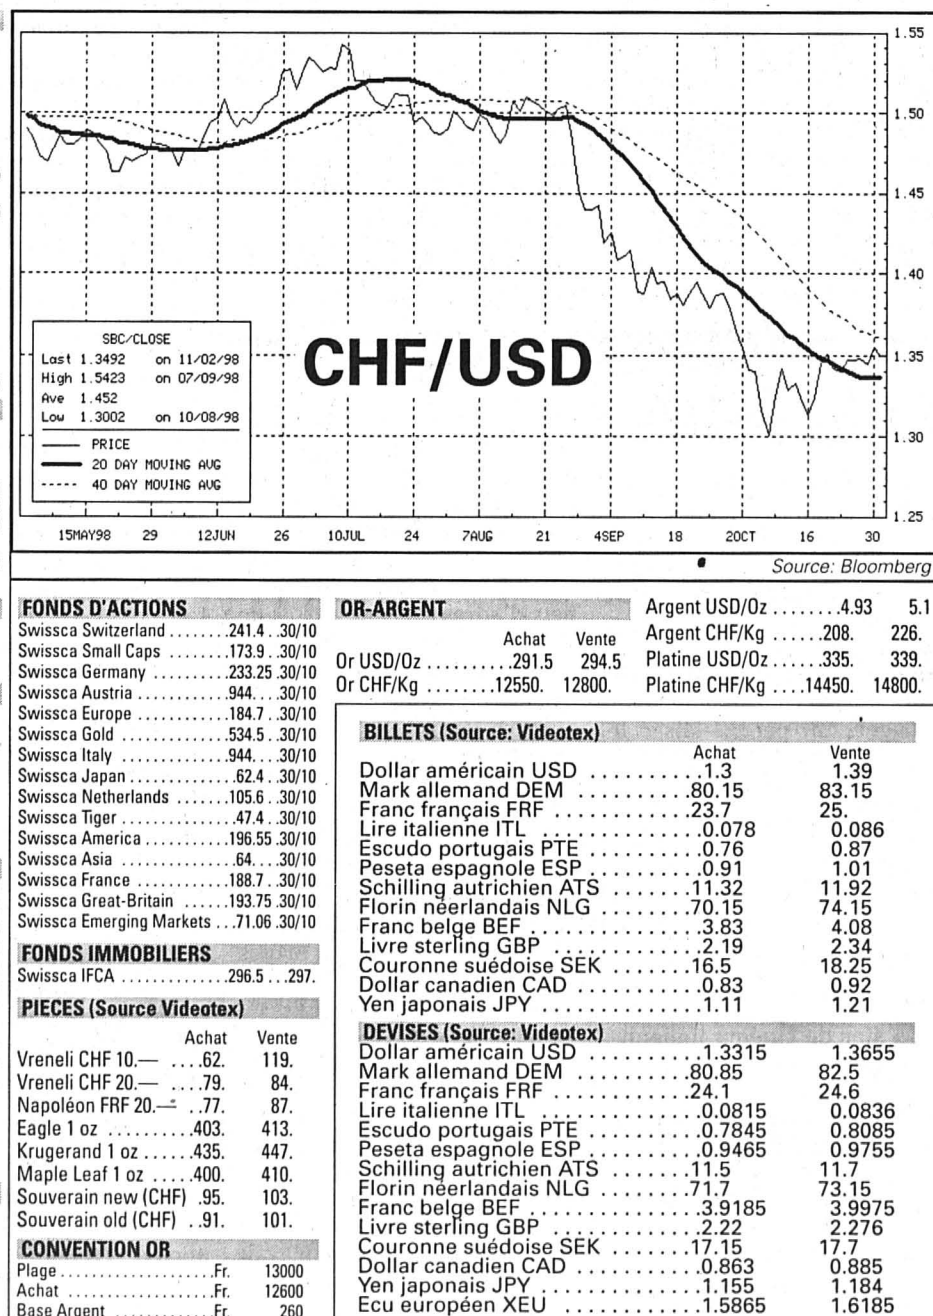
1.55
1.50
1.45
1.40
1.35
1.30
1.25

SBC/CLOSE
Last 1.3492 on 11/02/98
High 1.5423 on 07/09/98
Ave 1.452
Low 1.3002 on 10/08/98
PRICE
20 DAY MOVING AVG
40 DAY MOVING AVG

CHF/USD

15MAY98 29 12JUN 26 10JUL 24 7AUG 21 4SEP 18 2OCT 16 30

Source: Bloomberg

FONDS D'ACTIONS
Swissca Switzerland . . . . . . . .241.4 . .30/10
Swissca Small Caps . . . . . . .173.9. .30/10
Swissca Germany . . . . . . . . .233.25 .30/10
Swissca Austria . . . . . . . . . . .944. . .30/10
Swissca Europe . . . . . . . . . . .184.7 . .30/10
Swissca Gold . . . . . . . . . . . . .534.5. .30/10
Swissca Italy . . . . . . . . . . . . .944. . .30/10
Swissca Japan . . . . . . . . . . . . .62.4 . .30/10
Swissca Netherlands . . . . . . .105.6 . .30/10
Swissca Tiger . . . . . . . . . . . . . .47.4 . .30/10
Swissca America . . . . . . . . . .196.55 .30/10
Swissca Asia . . . . . . . . . . . . . .64. . .30/10
Swissca France . . . . . . . . . . .188.7 . .30/10
Swissca Great-Britain . . . . . .193.75 .30/10
Swissca Emerging Markets . . .71.06 .30/10

FONDS IMMOBILIERS
Swissca IFCA . . . . . . . . . . . . .296.5 . . .297.

PIECES (Source Videotex)
| | Achat | Vente |
|---|---|---|
| Vreneli CHF 10.— | . . . .62. | 119. |
| Vreneli CHF 20.— | . . . .79. | 84. |
| Napoléon FRF 20.— | . .77. | 87. |
| Eagle 1 oz | . . . . . . . . .403. | 413. |
| Krugerand 1 oz | . . . . . .435. | 447. |
| Maple Leaf 1 oz | . . . . .400. | 410. |
| Souverain new (CHF) | .95. | 103. |
| Souverain old (CHF) | .91. | 101. |

CONVENTION OR
Plage . . . . . . . . . . . . . . . . . . . .Fr. 13000
Achat . . . . . . . . . . . . . . . . . . . .Fr. 12600
Base Argent . . . . . . . . . . . . . .Fr. 260

OR-ARGENT
| | Achat | Vente |
|---|---|---|
| Or USD/Oz | . . . . . . . . . .291.5 | 294.5 |
| Or CHF/Kg | . . . . . . . .12550. | 12800. |

| Argent USD/Oz . . . . . . . .4.93 | 5.1 |
|---|---|
| Argent CHF/Kg . . . . . .208. | 226. |
| Platine USD/Oz . . . . . .335. | 339. |
| Platine CHF/Kg . . . .14450. | 14800. |

BILLETS (Source: Videotex)
| | Achat | Vente |
|---|---|---|
| Dollar américain USD | 1.3 | 1.39 |
| Mark allemand DEM | 80.15 | 83.15 |
| Franc français FRF | 23.7 | 25. |
| Lire italienne ITL | 0.078 | 0.086 |
| Escudo portugais PTE | 0.76 | 0.87 |
| Peseta espagnole ESP | 0.91 | 1.01 |
| Schilling autrichien ATS | 11.32 | 11.92 |
| Florin néerlandais NLG | 70.15 | 74.15 |
| Franc belge BEF | 3.83 | 4.08 |
| Livre sterling GBP | 2.19 | 2.34 |
| Couronne suédoise SEK | 16.5 | 18.25 |
| Dollar canadien CAD | 0.83 | 0.92 |
| Yen japonais JPY | 1.11 | 1.21 |

DEVISES (Source: Videotex)
| | | |
|---|---|---|
| Dollar américain USD | 1.3315 | 1.3655 |
| Mark allemand DEM | 80.85 | 82.5 |
| Franc français FRF | 24.1 | 24.6 |
| Lire italienne ITL | 0.0815 | 0.0836 |
| Escudo portugais PTE | 0.7845 | 0.8085 |
| Peseta espagnole ESP | 0.9465 | 0.9755 |
| Schilling autrichien ATS | 11.5 | 11.7 |
| Florin néerlandais NLG | 71.7 | 73.15 |
| Franc belge BEF | 3.9185 | 3.9975 |
| Livre sterling GBP | 2.22 | 2.276 |
| Couronne suédoise SEK | 17.15 | 17.7 |
| Dollar canadien CAD | 0.863 | 0.885 |
| Yen japonais JPY | 1.155 | 1.184 |
| Ecu européen XEU | 1.5865 | 1.6185 |